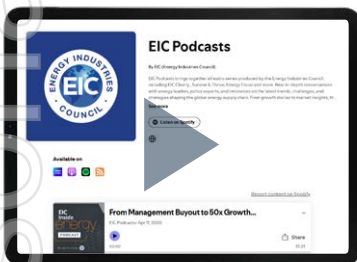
ENERGY INDUSTRIES EIC COUNCIL

EIC Podcasts

By EIC (Energy Industries Council)

EIC Podcasts brings together all audio series produced by the Energy Industries Council, including EIC Energy, Summit & Thrive, Energy Focus and more. Hear in-depth conversations with energy leaders, policy experts, and innovators on the latest trends, challenges, and strategies shaping the global energy supply chain. From growth stories to market insights, th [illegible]

See more

Listen on Spotify

Available on

Report content on Spotify

EIC Inside Energy PODCAST

From Management Buyout to 50x Growth...

EIC Podcasts · Apr 11, 2025

Share